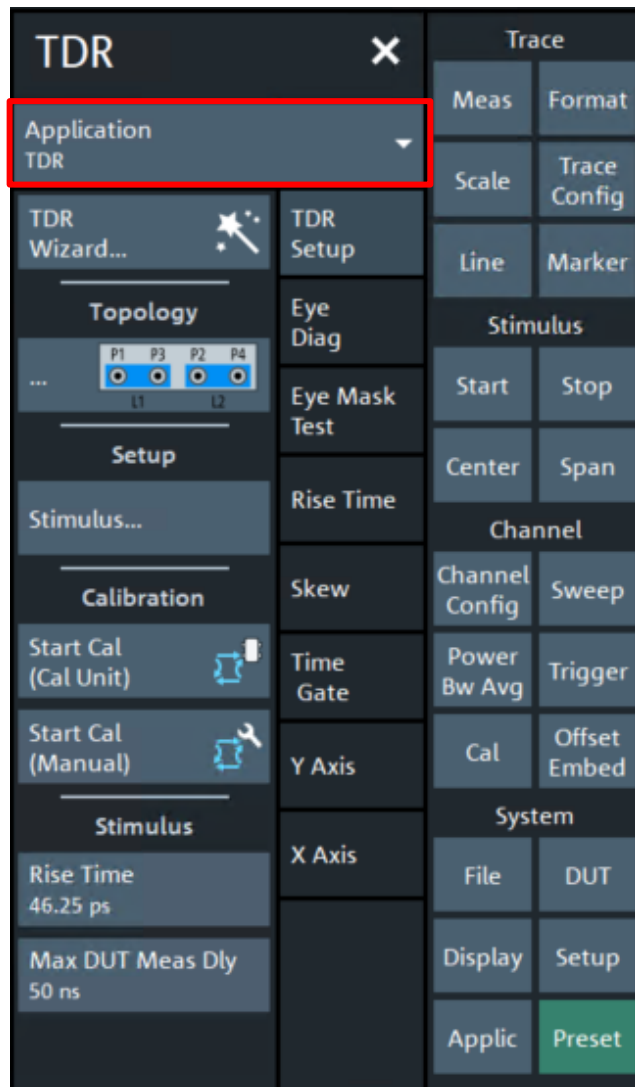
TDR ✕

Application
TDR

TDR Wizard...

Topology

... P1 P3 P2 P4 L1 L2

Setup

Stimulus...

Calibration

Start Cal (Cal Unit)

Start Cal (Manual)

Stimulus

Rise Time
46.25 ps

Max DUT Meas Dly
50 ns

TDR Setup

Eye Diag

Eye Mask Test

Rise Time

Skew

Time Gate

Y Axis

X Axis

Trace

Meas

Format

Scale

Trace Config

Line

Marker

Stimulus

Start

Stop

Center

Span

Channel

Channel Config

Sweep

Power Bw Avg

Trigger

Cal

Offset Embed

System

File

DUT

Display

Setup

Applic

Preset